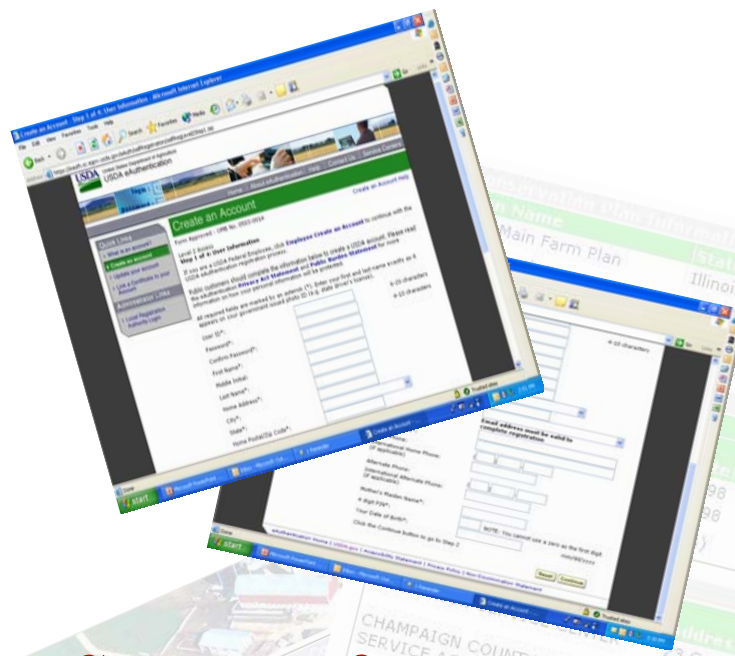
Create an Account - Step 1 of 4: User Information - Microsoft Internet Explorer

File Edit View Favorites Tools Help

Back Search Favorites Media

Address

USDA United States Department of Agriculture USDA eAuthentication

Home | About eAuthentication | Help | Contact Us | Service Centers

Create an Account Help

Create an Account

Quick Links

What is an account?

Create an account

Update your account

Link a Certificate to your Account

Administrator Links

Local Registration Authority Login

Form Approved - OMB No. 0503-0014

Level 2 Access

Step 1 of 4: User Information

If you are a USDA Federal Employee, click Employee Create an Account to continue with the USDA eAuthentication registration process.

Public customers should complete the information below to create a USDA account. Please read the eAuthentication Privacy Act Statement and Public Burden Statement for more information on how your personal information will be protected.

All required fields are marked by an asterisk (*). Enter your first and last name exactly as it appears on your government issued photo ID (e.g. state driver's license).

User ID*: 6-20 characters

Password*: 8-20 characters

Confirm Password*:

First Name*:

Middle Initial:

Last Name*:

Home Address*:

City*:

State*:

Home Postal/Zip Code*:

Done

start

Main Farm Plan

Illinoi

6-20 characters

Email address must be valid to complete registration.

Home Phone:

International Home Phone: (if applicable)

Alternate Phone:

International Alternate Phone: (if applicable)

Mother's Maiden Name*:

4 digit PIN*:

Your Date of Birth*:

NOTE: You cannot use a zero as the first digit

mm/dd/yyyy

Click the Continue button to go to Step 2

Reset Continue

eAuthentication Home | USDA.gov | Accessibility Statement | Privacy Policy | Non-Discrimination Statement

Done

Trusted sites

start

CHAMPAIGN COUNTY SERVICE